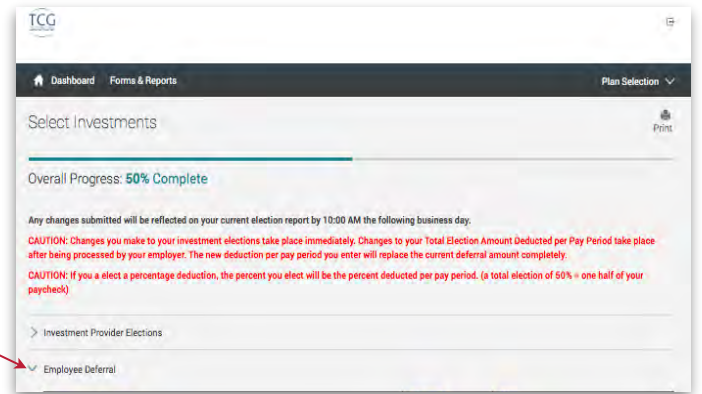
TCG

Dashboard Forms & Reports

Plan Selection

Select Investments

Print

Overall Progress: 50% Complete

Any changes submitted will be reflected on your current election report by 10:00 AM the following business day.

CAUTION: Changes you make to your investment elections take place immediately. Changes to your Total Election Amount Deducted per Pay Period take place after being processed by your employer. The new deduction per pay period you enter will replace the current deferral amount completely.

CAUTION: If you a elect a percentage deduction, the percent you elect will be the percent deducted per pay period. (a total election of 50% = one half of your paycheck)

Investment Provider Elections

Employee Deferral